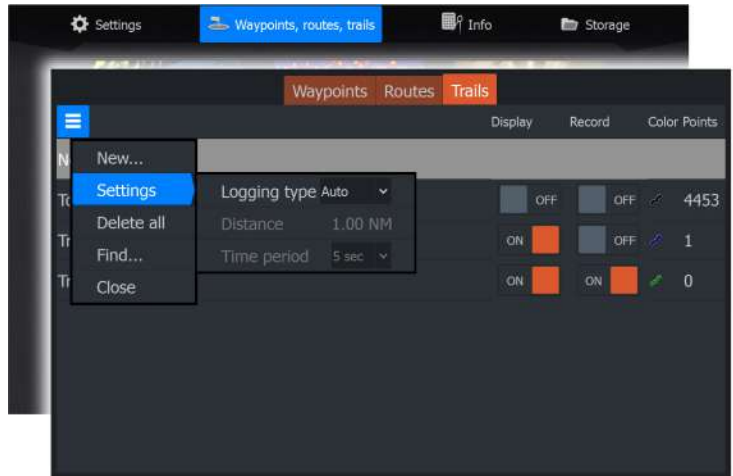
Settings Waypoints, routes, trails Info Storage

Waypoints Routes Trails

Display Record Color Points

N

New...

Settings

Delete all

Find...

Close

Logging type Auto

Distance 1.00 NM

Time period 5 sec

To

Tr

Tr

OFF OFF 4453

ON OFF 1

ON ON 0